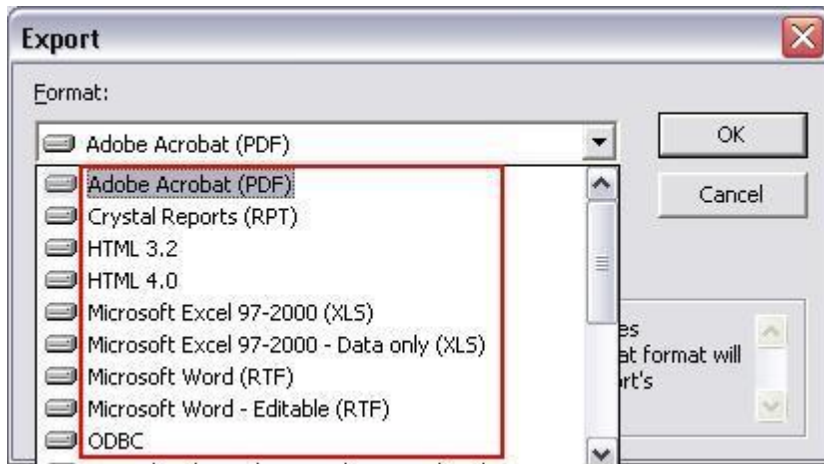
Export

Format:

Adobe Acrobat (PDF)

OK

Cancel

Adobe Acrobat (PDF)
Crystal Reports (RPT)
HTML 3.2
HTML 4.0
Microsoft Excel 97-2000 (XLS)
Microsoft Excel 97-2000 - Data only (XLS)
Microsoft Word (RTF)
Microsoft Word - Editable (RTF)
ODBC

es
at format will
rt's